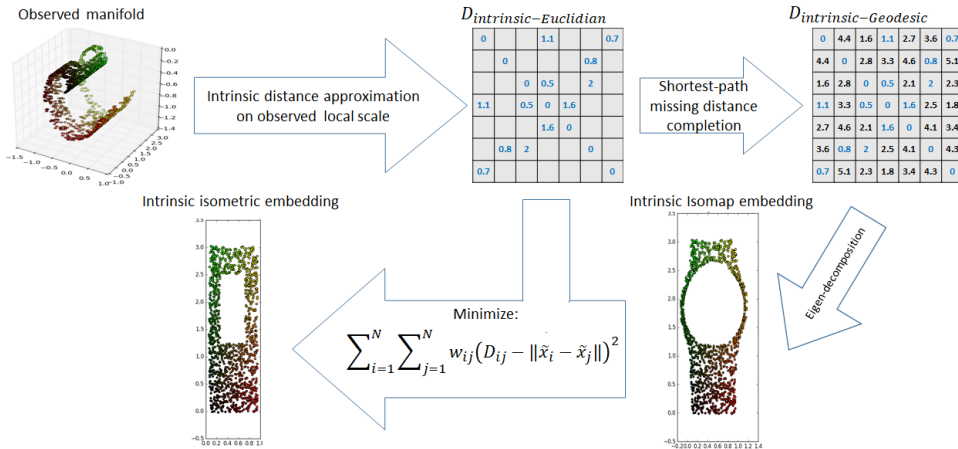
Observed manifold

Intrinsic distance approximation on observed local scale

$D_{intrinsic-Euclidian}$

| 0 | | | 1.1 | | | 0.7 |
|---|---|---|---|---|---|---|
| | 0 | | | | 0.8 | |
| | | 0 | 0.5 | | 2 | |
| 1.1 | | 0.5 | 0 | 1.6 | | |
| | | | 1.6 | 0 | | |
| | 0.8 | 2 | | | 0 | |
| 0.7 | | | | | | 0 |

Shortest-path missing distance completion

$D_{intrinsic-Geodesic}$

| 0 | 4.4 | 1.6 | 1.1 | 2.7 | 3.6 | 0.7 |
|---|---|---|---|---|---|---|
| 4.4 | 0 | 2.8 | 3.3 | 4.6 | 0.8 | 5.1 |
| 1.6 | 2.8 | 0 | 0.5 | 2.1 | 2 | 2.3 |
| 1.1 | 3.3 | 0.5 | 0 | 1.6 | 2.5 | 1.8 |
| 2.7 | 4.6 | 2.1 | 1.6 | 0 | 4.1 | 3.4 |
| 3.6 | 0.8 | 2 | 2.5 | 4.1 | 0 | 4.3 |
| 0.7 | 5.1 | 2.3 | 1.8 | 3.4 | 4.3 | 0 |

Eigen-decomposition

Intrinsic isometric embedding

Intrinsic Isomap embedding

Minimize:

$\sum_{i=1}^{N}\sum_{j=1}^{N} w_{ij}\left(D_{ij} - \|\tilde{x}_i - \tilde{x}_j\|\right)^2$